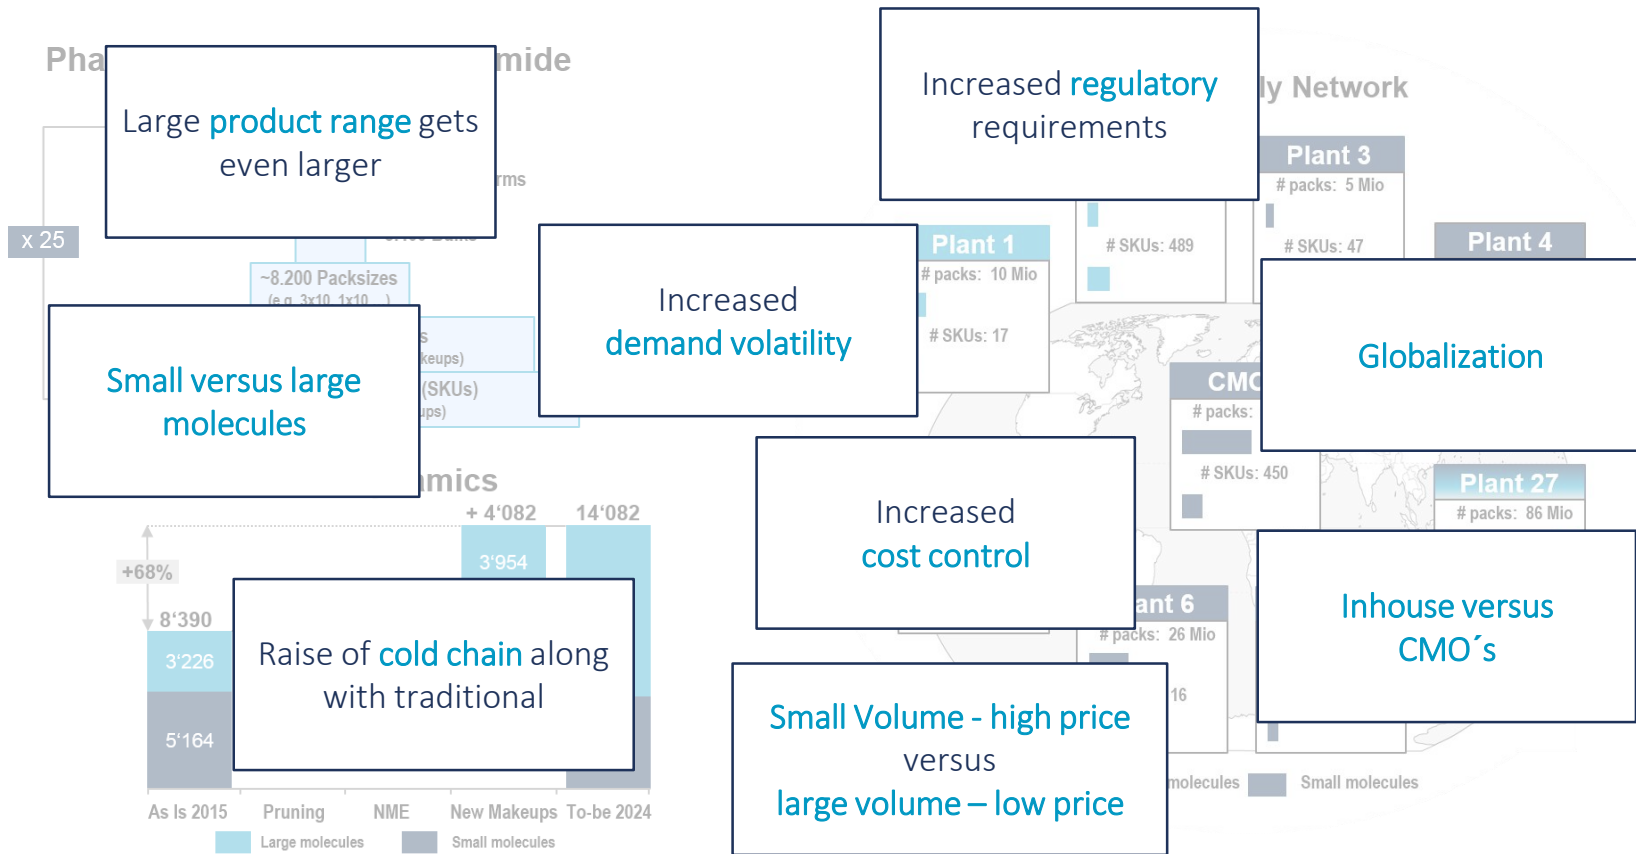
Pha mide

Large product range gets even larger

x 25

rms

~8.200 Packsizes

Small versus large molecules

keups)

(SKUs)

ups)

Increased demand volatility

Increased regulatory requirements

ly Network

Plant 3
# packs: 5 Mio
# SKUs: 47

Plant 1
# packs: 10 Mio
# SKUs: 17

# SKUs: 489

Plant 4

Globalization

CMC
# packs:
# SKUs: 450

Plant 27
# packs: 86 Mio

mics

+ 4‘082

14‘082

3‘954

+68%

8‘390

3‘226

5‘164

Raise of cold chain along with traditional

Increased cost control

ant 6
# packs: 26 Mio

16

Inhouse versus CMO´s

Small Volume - high price versus large volume – low price

molecules

Small molecules

As Is 2015 | Pruning | NME | New Makeups | To-be 2024

Large molecules

Small molecules